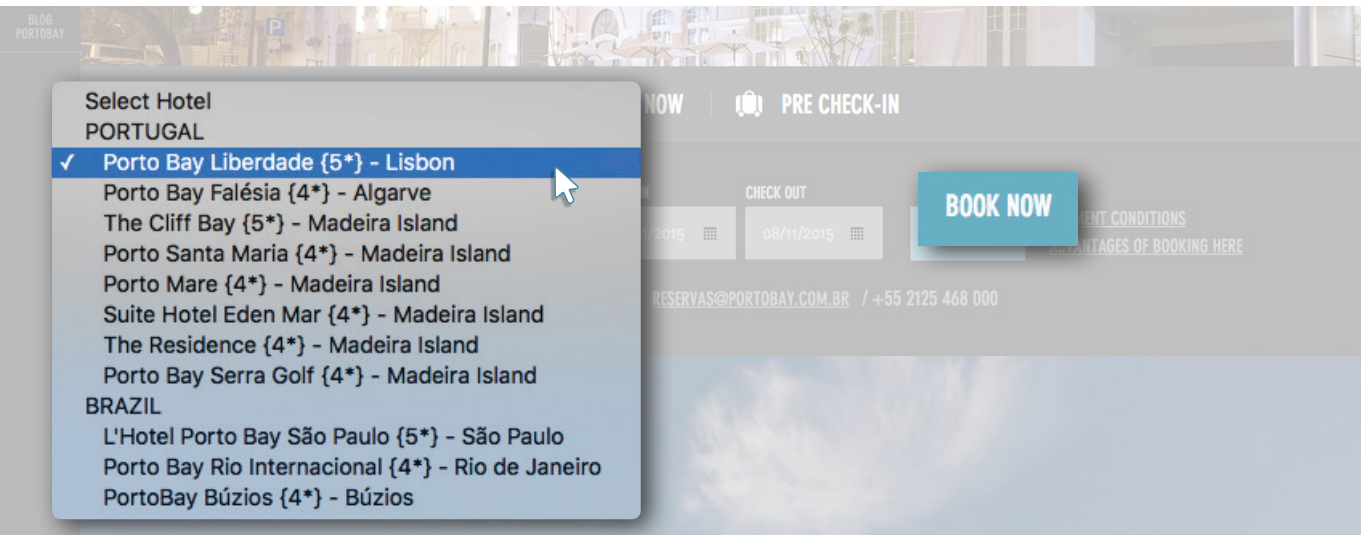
BLOG
PORTOBAY

Select Hotel
PORTUGAL
✓ Porto Bay Liberdade {5*} - Lisbon
Porto Bay Falésia {4*} - Algarve
The Cliff Bay {5*} - Madeira Island
Porto Santa Maria {4*} - Madeira Island
Porto Mare {4*} - Madeira Island
Suite Hotel Eden Mar {4*} - Madeira Island
The Residence {4*} - Madeira Island
Porto Bay Serra Golf {4*} - Madeira Island
BRAZIL
L'Hotel Porto Bay São Paulo {5*} - São Paulo
Porto Bay Rio Internacional {4*} - Rio de Janeiro
PortoBay Búzios {4*} - Búzios

NOW

PRE CHECK-IN

CHECK OUT

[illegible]/2015

08/11/2015

BOOK NOW

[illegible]ENT CONDITIONS
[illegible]VANTAGES OF BOOKING HERE

RESERVAS@PORTOBAY.COM.BR / +55 2125 468 000